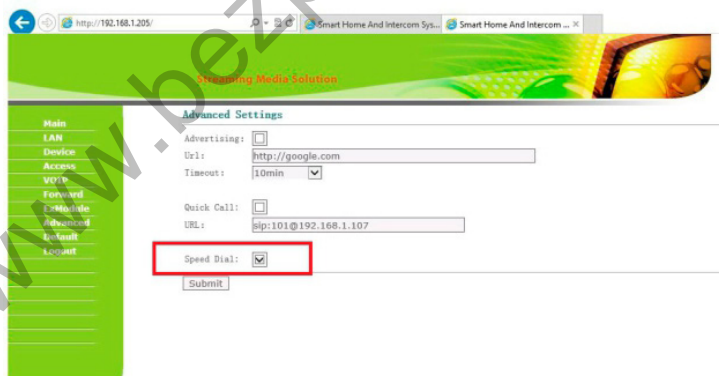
http://192.168.1.205/

Smart Home And Intercom Sys...

Smart Home And Intercom ...

www.bez

Streaming Media Solution

Main
LAN
Device
Access
VOIP
Forward
ExModule
Advanced
Default
Logout

Advanced Settings

Advertising:
Url: http://google.com
Timeout: 10min

Quick Call:
URL: sip:101@192.168.1.107

Speed Dial:

Submit